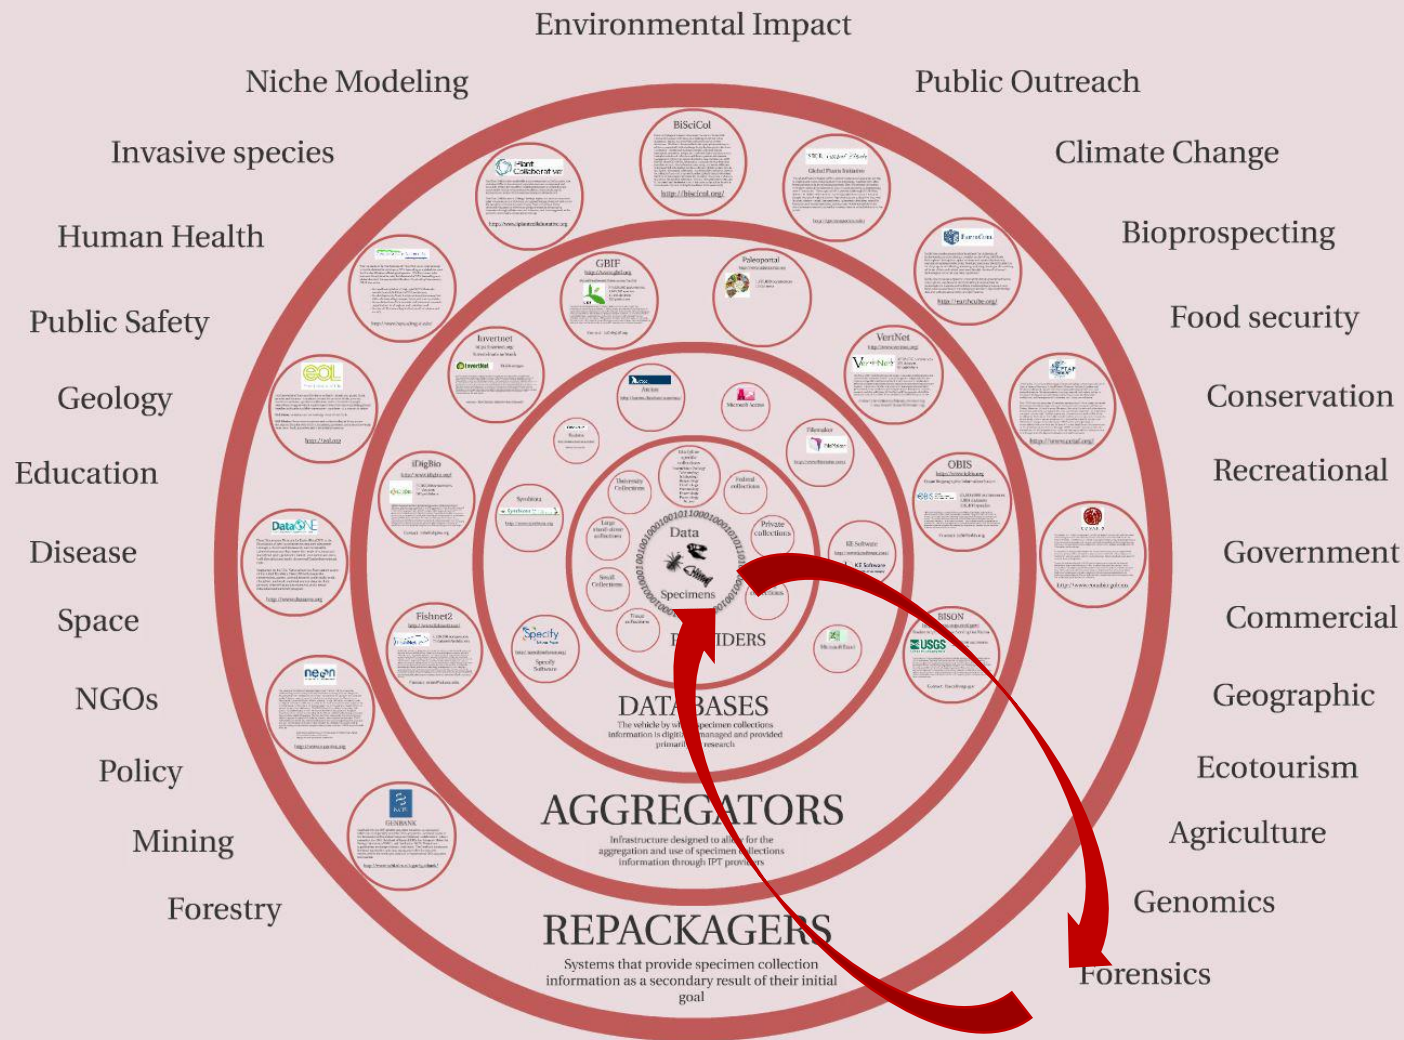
Environmental Impact

Niche Modeling

Public Outreach

Invasive species

Climate Change

Human Health

Bioprospecting

Public Safety

Food security

Geology

Conservation

Education

Recreational

Disease

Government

Space

Commercial

NGOs

Geographic

Policy

Ecotourism

Mining

Agriculture

Forestry

Genomics

Forensics

BiSciCol

Plant Collaborative

Global Plants Initiative

EuroCrops

GBIF

Paleoportal

VertNet

Invertnet

iDigBio

OBIS

Fishnet2

BISON

USGS

DataONE

eol

neon

GENBANK

Specify

Filemaker

Access

Data

Specimens

Private collections

University Collections

Federal collections

Small Collections

Large stand-alone collections

PR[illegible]IDERS

DATA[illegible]BASES

The vehicle by wh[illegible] specimen collections information is digiti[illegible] managed and provided primari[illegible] research

AGGREGATORS

Infrastructure designed to al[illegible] for the aggregation and use of specimen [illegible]ollections information through IPT providers

REPACKAGERS

Systems that provide specimen collection information as a secondary result of their initial goal